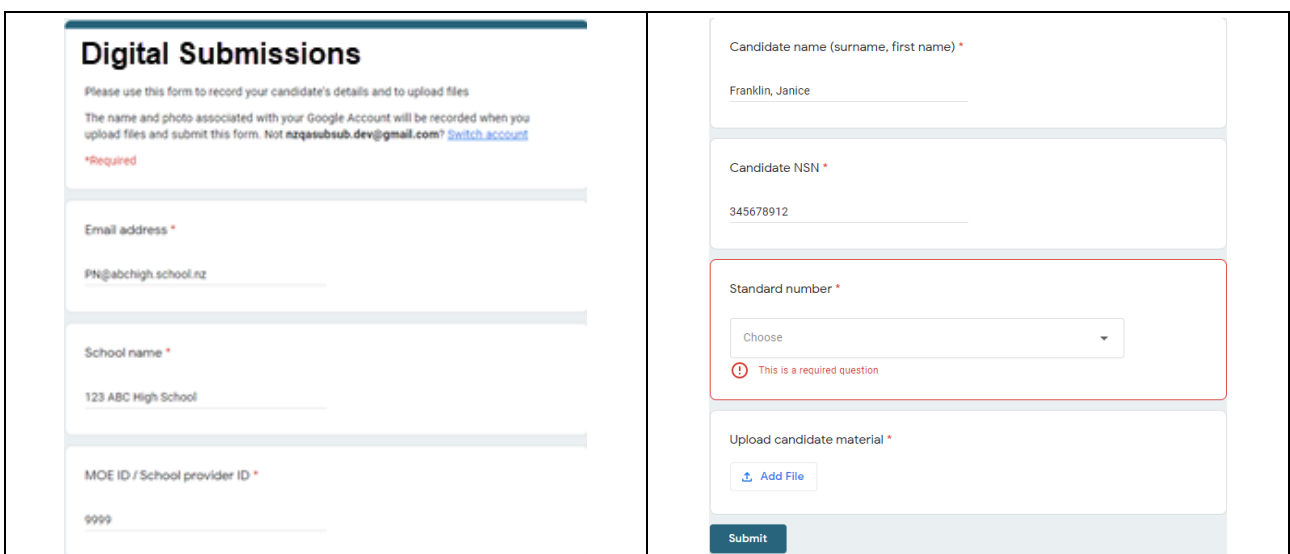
Digital Submissions

Please use this form to record your candidate's details and to upload files

The name and photo associated with your Google Account will be recorded when you upload files and submit this form. Not **nzqasubsub.dev@gmail.com**? Switch account

*Required

Email address *

PN@abchigh.school.nz

School name *

123 ABC High School

MOE ID / School provider ID *

9999

Candidate name (surname, first name) *

Franklin, Janice

Candidate NSN *

345678912

Standard number *

Choose

This is a required question

Upload candidate material *

Add File

Submit